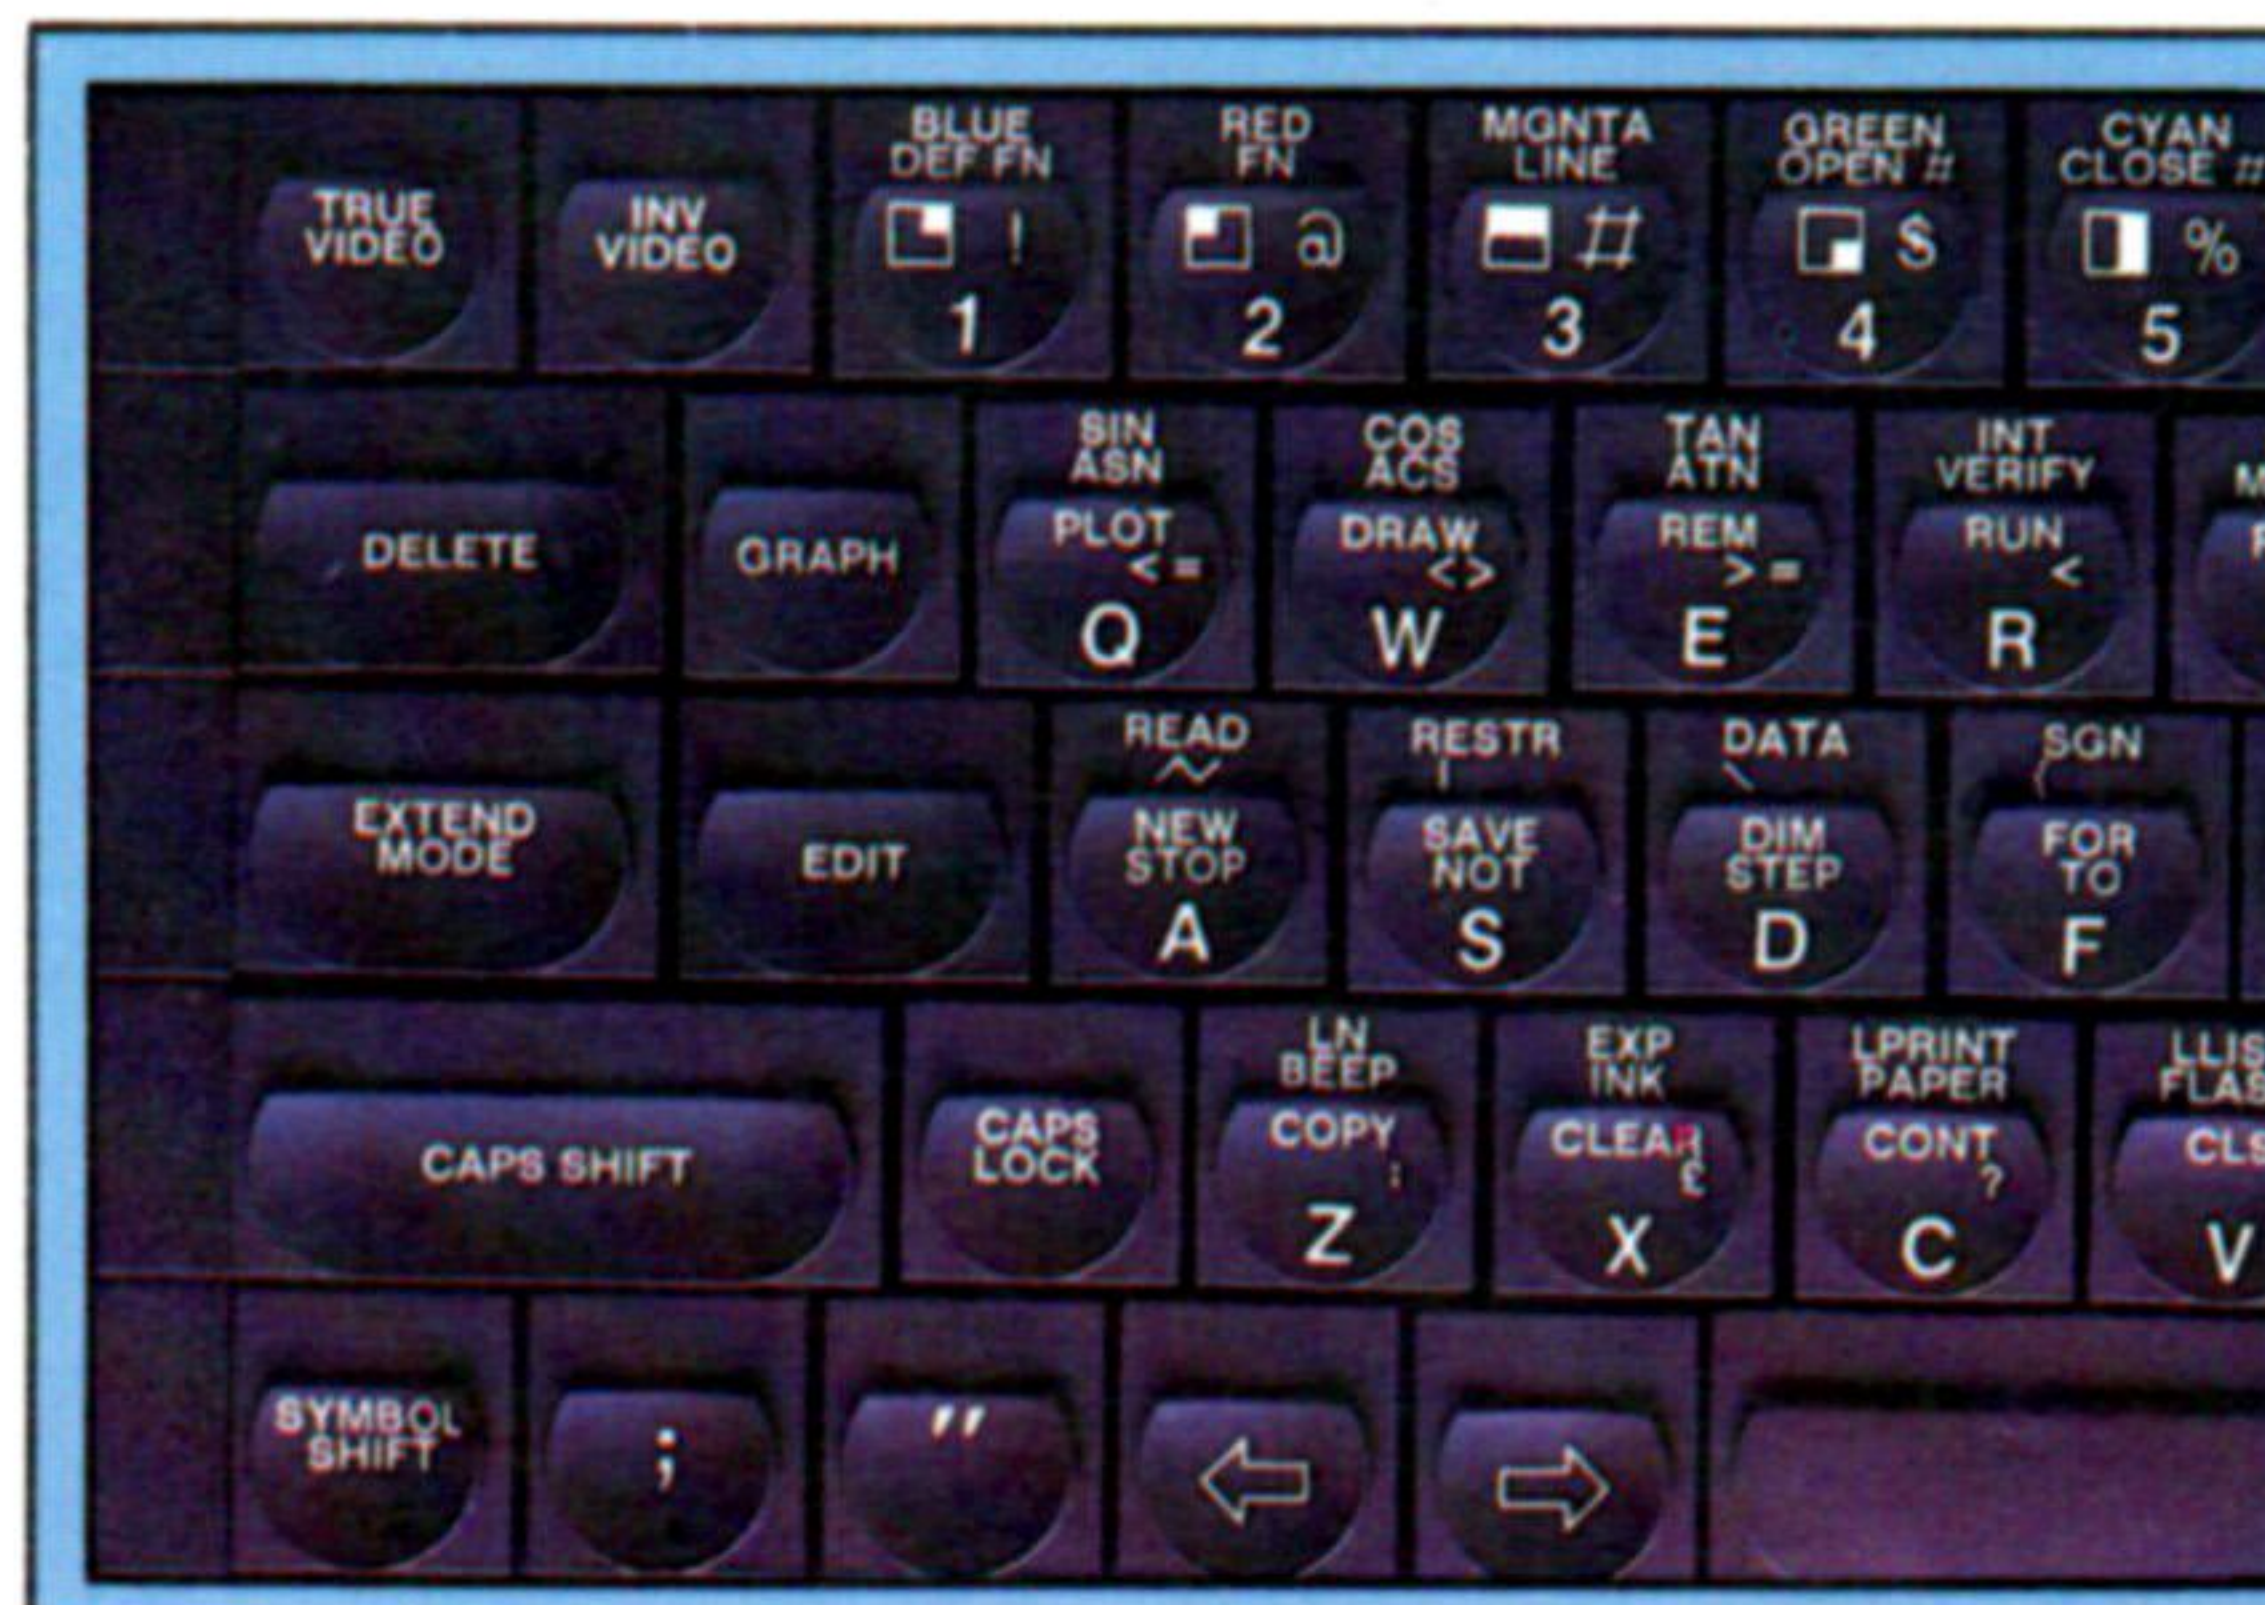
TRUE VIDEO

INV VIDEO

BLUE DEF FN
!
1

RED FN
@
2

MGNTA LINE
#
3

GREEN OPEN #
$
4

CYAN CLOSE #
%
5

DELETE

GRAPH

SIN ASN
PLOT
<=
Q

COS ACS
DRAW
<>
W

TAN ATN
REM
>=
E

INT VERIFY
RUN
<
R

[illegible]

EXTEND MODE

EDIT

READ
~
NEW STOP
A

RESTR
|
SAVE NOT
S

DATA
\
DIM STEP
D

SGN
{
FOR TO
F

CAPS SHIFT

CAPS LOCK

LN BEEP
COPY
:
Z

EXP INK
CLEAR
£
X

LPRINT PAPER
CONT
?
C

LLIS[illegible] FLAS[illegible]
CLS
V

SYMBOL SHIFT

;

"